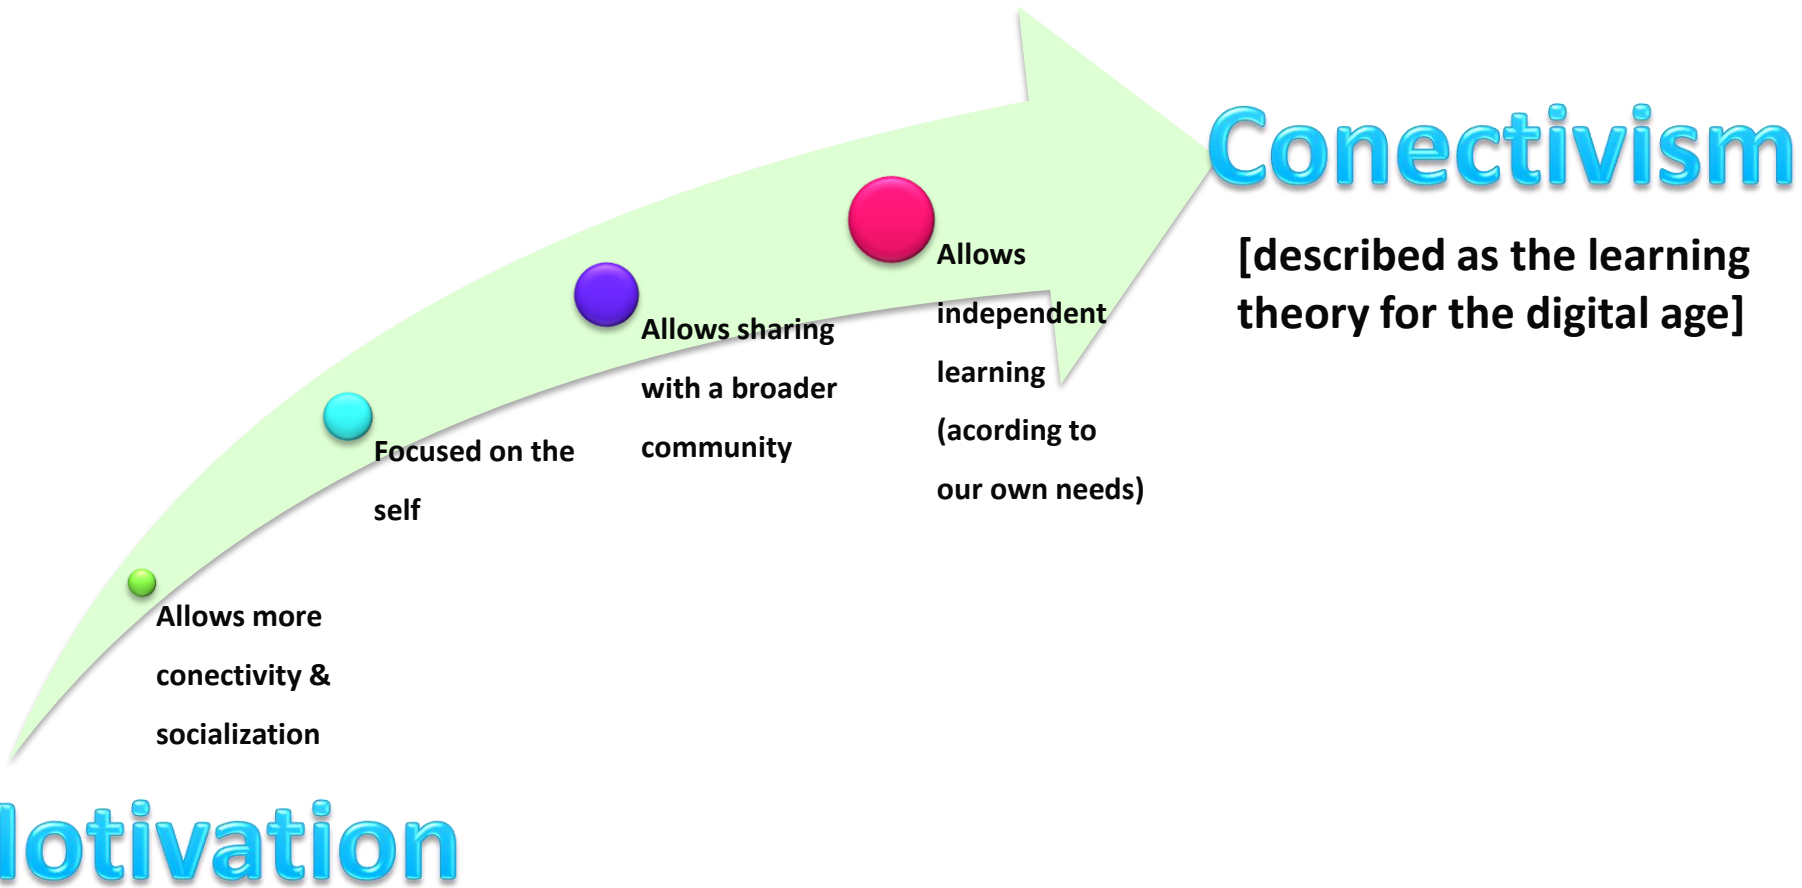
Conectivism

[described as the learning theory for the digital age]

Allows independent learning (acording to our own needs)

Allows sharing with a broader community

Focused on the self

Allows more conectivity & socialization

lotivation